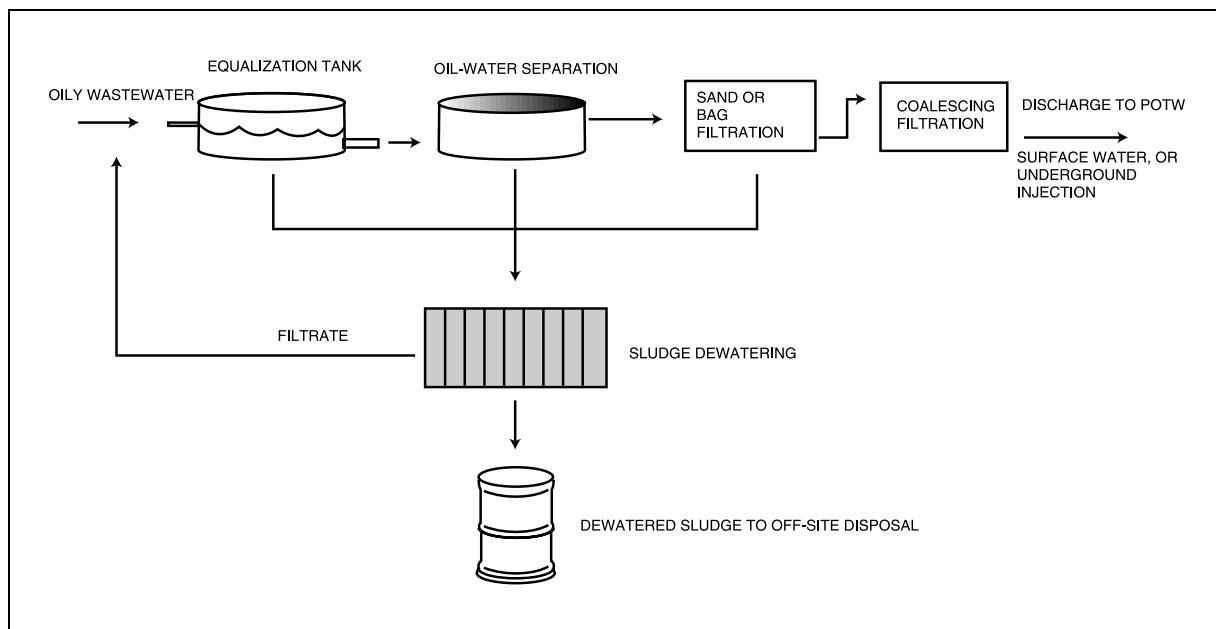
EQUALIZATION TANK

OIL-WATER SEPARATION

OILY WASTEWATER

SAND OR BAG FILTRATION

COALESCING FILTRATION

DISCHARGE TO POTW

SURFACE WATER, OR UNDERGROUND INJECTION

FILTRATE

SLUDGE DEWATERING

DEWATERED SLUDGE TO OFF-SITE DISPOSAL